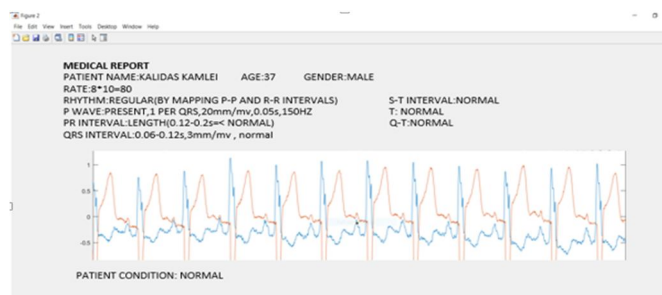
Figure 2

File Edit View Insert Tools Desktop Window Help

MEDICAL REPORT
PATIENT NAME:KALIDAS KAMLEI AGE:37 GENDER:MALE
RATE:8*10=80
RHYTHM:REGULAR(BY MAPPING P-P AND R-R INTERVALS)
P WAVE:PRESENT,1 PER QRS,20mm/mv,0.05s,150HZ
PR INTERVAL:LENGTH(0.12-0.2s=< NORMAL)
QRS INTERVAL:0.06-0.12s,3mm/mv , normal

S-T INTERVAL:NORMAL
T: NORMAL
Q-T:NORMAL

1
0.5
0
-0.5

PATIENT CONDITION: NORMAL